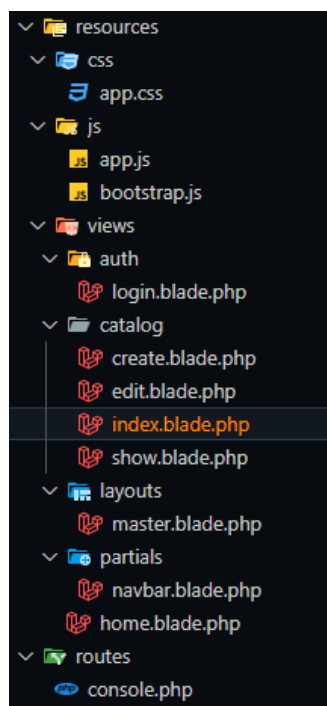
resources
css
app.css
js
JS app.js
JS bootstrap.js
views
auth
login.blade.php
catalog
create.blade.php
edit.blade.php
index.blade.php
show.blade.php
layouts
master.blade.php
partials
navbar.blade.php
home.blade.php
routes
php console.php